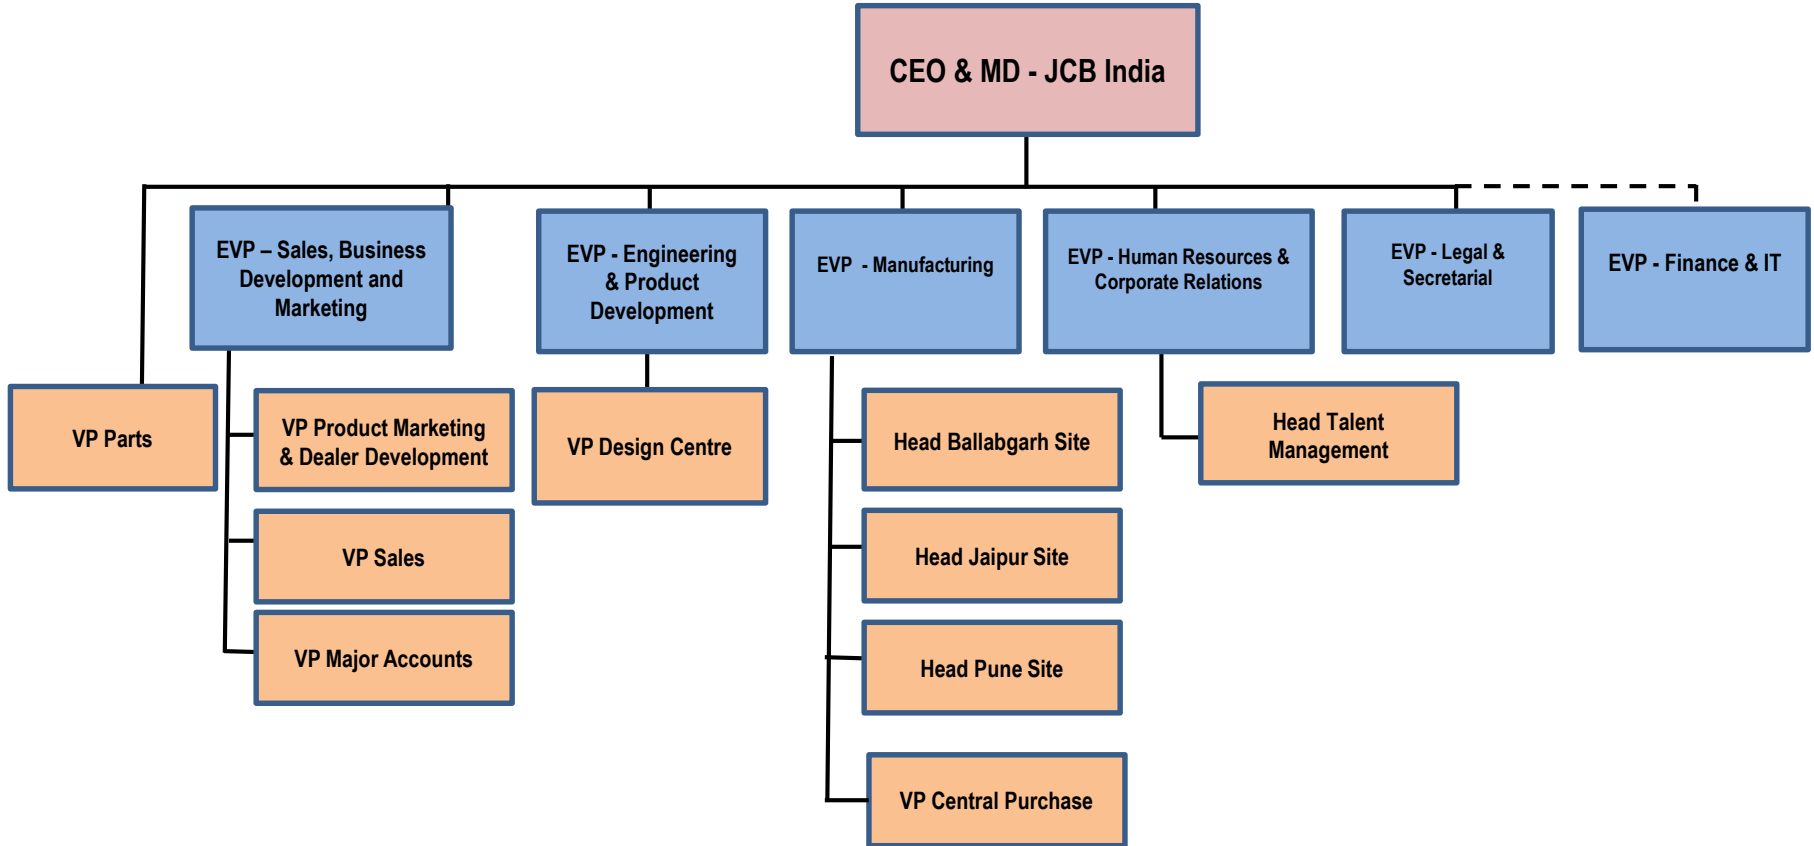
CEO & MD - JCB India

VP Parts

EVP – Sales, Business Development and Marketing

VP Product Marketing & Dealer Development

VP Sales

VP Major Accounts

EVP - Engineering & Product Development

VP Design Centre

EVP - Manufacturing

Head Ballabgarh Site

Head Jaipur Site

Head Pune Site

VP Central Purchase

EVP - Human Resources & Corporate Relations

Head Talent Management

EVP - Legal & Secretarial

EVP - Finance & IT